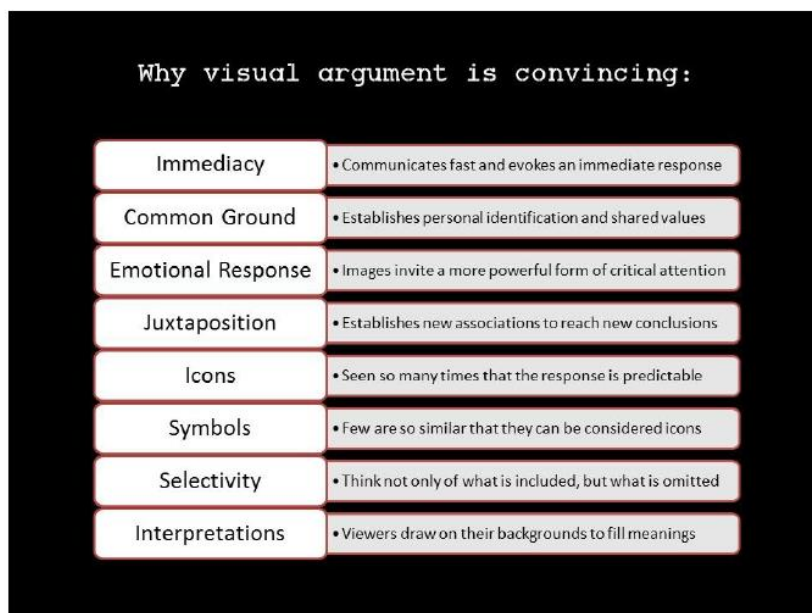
Why visual argument is convincing:

Immediacy
• Communicates fast and evokes an immediate response

Common Ground
• Establishes personal identification and shared values

Emotional Response
• Images invite a more powerful form of critical attention

Juxtaposition
• Establishes new associations to reach new conclusions

Icons
• Seen so many times that the response is predictable

Symbols
• Few are so similar that they can be considered icons

Selectivity
• Think not only of what is included, but what is omitted

Interpretations
• Viewers draw on their backgrounds to fill meanings